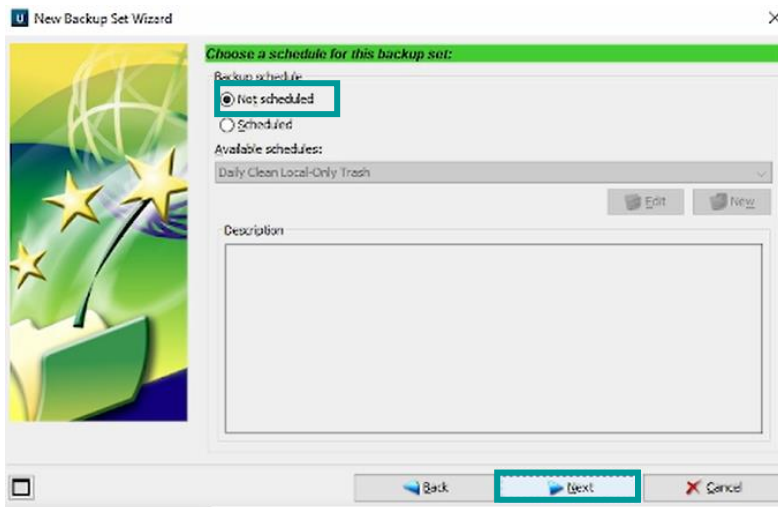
New Backup Set Wizard

Choose a schedule for this backup set:

Backup schedule

Not scheduled

Scheduled

Available schedules:

Daily Clean Local-Only Trash

Edit

New

Description

Back

Next

Cancel